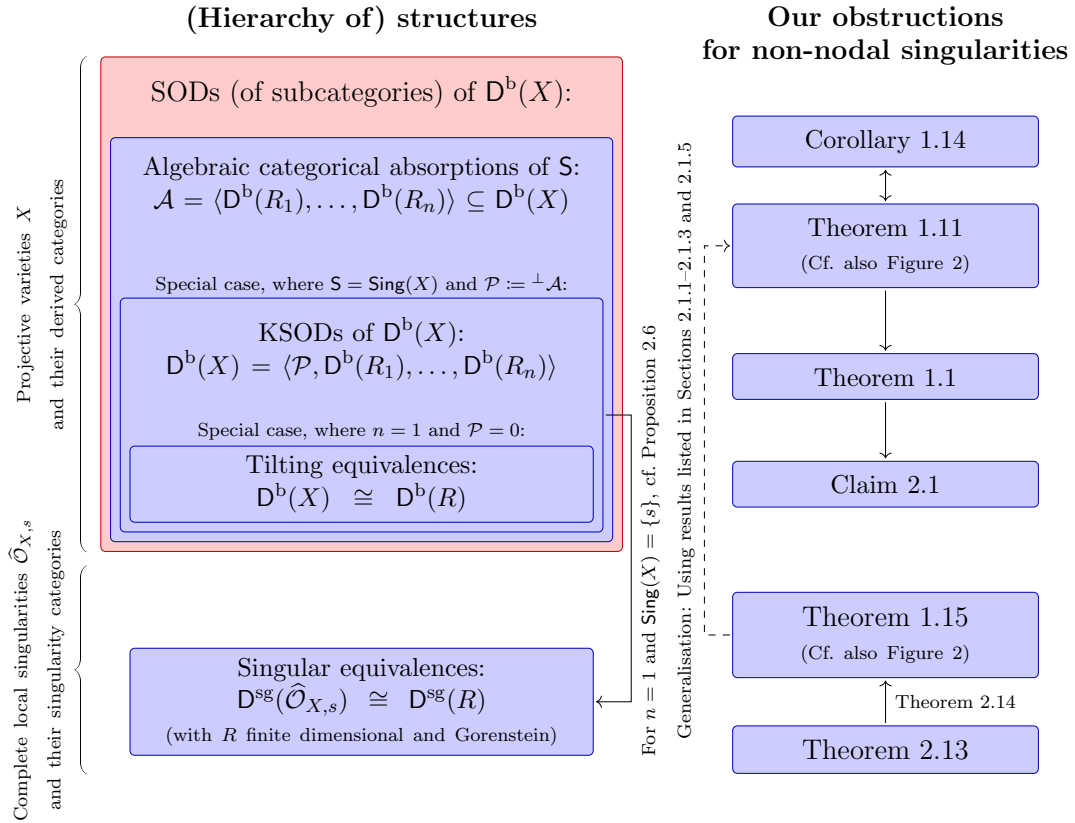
(Hierarchy of) structures

Projective varieties $X$ and their derived categories

SODs (of subcategories) of $\mathsf{D}^{\mathrm{b}}(X)$:

Algebraic categorical absorptions of $\mathsf{S}$: $\mathcal{A} = \langle \mathsf{D}^{\mathrm{b}}(R_1), \ldots, \mathsf{D}^{\mathrm{b}}(R_n) \rangle \subseteq \mathsf{D}^{\mathrm{b}}(X)$

Special case, where $\mathsf{S} = \mathsf{Sing}(X)$ and $\mathcal{P} \coloneqq {}^{\perp}\mathcal{A}$:

KSODs of $\mathsf{D}^{\mathrm{b}}(X)$: $\mathsf{D}^{\mathrm{b}}(X) = \langle \mathcal{P}, \mathsf{D}^{\mathrm{b}}(R_1), \ldots, \mathsf{D}^{\mathrm{b}}(R_n) \rangle$

Special case, where $n = 1$ and $\mathcal{P} = 0$:

Tilting equivalences: $\mathsf{D}^{\mathrm{b}}(X) \cong \mathsf{D}^{\mathrm{b}}(R)$

Complete local singularities $\widehat{\mathcal{O}}_{X,s}$ and their singularity categories

Singular equivalences: $\mathsf{D}^{\mathrm{sg}}(\widehat{\mathcal{O}}_{X,s}) \cong \mathsf{D}^{\mathrm{sg}}(R)$
(with $R$ finite dimensional and Gorenstein)

For $n = 1$ and $\mathsf{Sing}(X) = \{s\}$, cf. Proposition 2.6

Our obstructions for non-nodal singularities

Generalisation: Using results listed in Sections 2.1.1–2.1.3 and 2.1.5

Corollary 1.14

Theorem 1.11
(Cf. also Figure 2)

Theorem 1.1

Claim 2.1

Theorem 1.15
(Cf. also Figure 2)

Theorem 2.14

Theorem 2.13